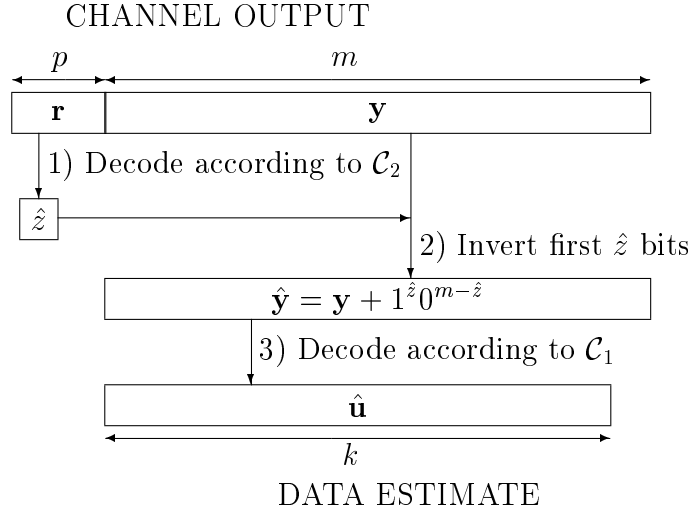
CHANNEL OUTPUT

$p$

$m$

$\mathbf{r}$

$\mathbf{y}$

1) Decode according to $\mathcal{C}_2$

$\hat{z}$

2) Invert first $\hat{z}$ bits

$\hat{\mathbf{y}} = \mathbf{y} + 1^{\hat{z}}0^{m-\hat{z}}$

3) Decode according to $\mathcal{C}_1$

$\hat{\mathbf{u}}$

$k$

DATA ESTIMATE